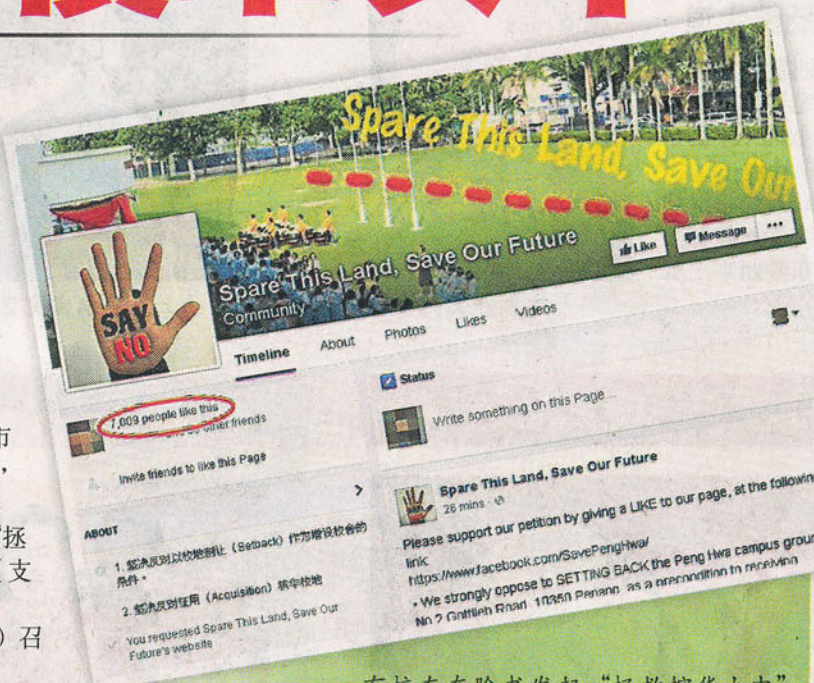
Spare This Land, Save Our

Spare This Land, Save Our Future
Community

Like
Message
...

SAY NO

Timeline
About
Photos
Likes
Videos

7,009 people like this
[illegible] other friends

Invite friends to like this Page

ABOUT

1. 坚决反对以校地割让（Setback）作为增设校舍的条件。
2. 坚决反对征用（Acquisition）峰华校地

You requested Spare This Land, Save Our Future's website

Status

Write something on this Page...

Spare This Land, Save Our Future
26 mins ·

Please support our petition by giving a LIKE to our page, at the following link
https://www.facebook.com/SavePengHwa/
• We strongly oppose to SETTING BACK the Peng Hwa campus groun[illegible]
No 2 Griffieh Road, 10350 Penang, as a precondition to receiving

市
，
拯
支
）召